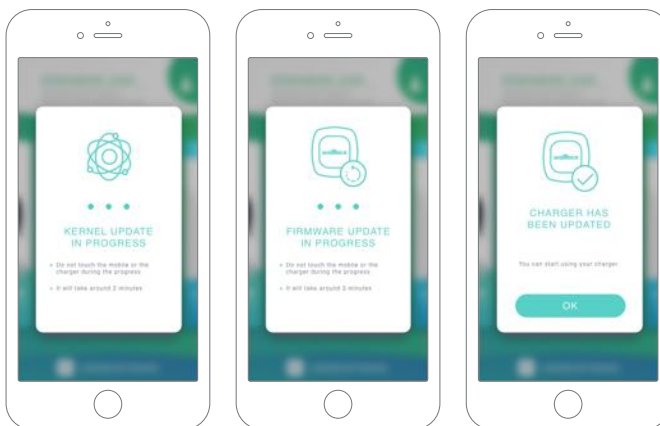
KERNEL UPDATE IN PROGRESS

Do not touch the mobile or the charger during the progress

It will take around 2 minutes

wallbox

FIRMWARE UPDATE IN PROGRESS

Do not touch the mobile or the charger during the progress

It will take around 3 minutes

wallbox

CHARGER HAS BEEN UPDATED

You can start using your charger

OK